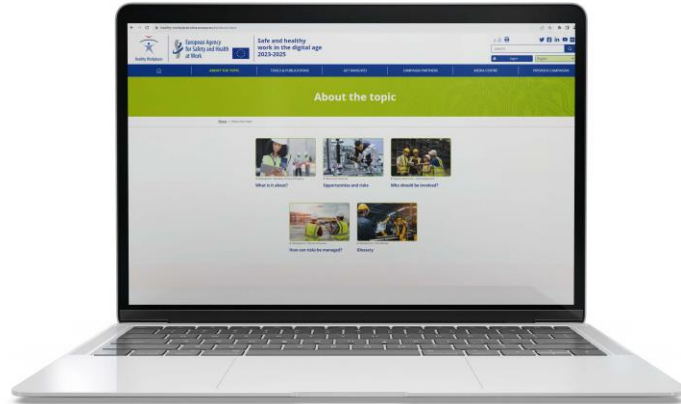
Healthy Workplaces

European Agency for Safety and Health at Work

Safe and healthy work in the digital age 2023-2025

ABOUT THE TOPIC

TOOLS & PUBLICATIONS

GET INVOLVED

CAMPAIGN PARTNERS

MEDIA CENTRE

PREVIOUS CAMPAIGNS

About the topic

Home > About the topic

What is it about?

Opportunities and risks

Who should be involved?

How can risks be managed?

Glossary